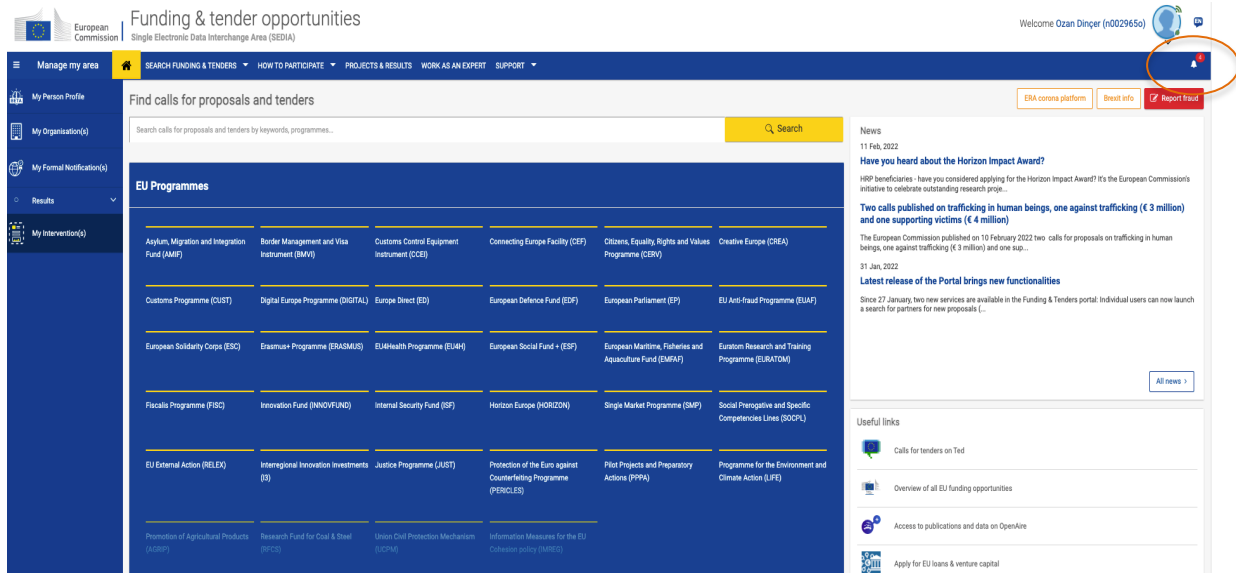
European Commission

Funding & tender opportunities
Single Electronic Data Interchange Area (SEDIA)

Welcome Ozan Dinçer (n002965o)

Manage my area

SEARCH FUNDING & TENDERS HOW TO PARTICIPATE PROJECTS & RESULTS WORK AS AN EXPERT SUPPORT

4

My Person Profile
My Organisation(s)
My Formal Notification(s)
Results
My Intervention(s)

Find calls for proposals and tenders

ERA corona platform Brexit info Report fraud

Search calls for proposals and tenders by keywords, programmes...

Search

EU Programmes

| Asylum, Migration and Integration Fund (AMIF) | Border Management and Visa Instrument (BMVI) | Customs Control Equipment Instrument (CCEI) | Connecting Europe Facility (CEF) | Citizens, Equality, Rights and Values Programme (CERV) | Creative Europe (CREA) |
|---|---|---|---|---|---|
| Customs Programme (CUST) | Digital Europe Programme (DIGITAL) | Europe Direct (ED) | European Defence Fund (EDF) | European Parliament (EP) | EU Anti-fraud Programme (EUAF) |
| European Solidarity Corps (ESC) | Erasmus+ Programme (ERASMUS) | EU4Health Programme (EU4H) | European Social Fund + (ESF) | European Maritime, Fisheries and Aquaculture Fund (EMFAF) | Euratom Research and Training Programme (EURATOM) |
| Fiscalis Programme (FISC) | Innovation Fund (INNOVFUND) | Internal Security Fund (ISF) | Horizon Europe (HORIZON) | Single Market Programme (SMP) | Social Prerogative and Specific Competencies Lines (SOCPL) |
| EU External Action (RELEX) | Interregional Innovation Investments (I3) | Justice Programme (JUST) | Protection of the Euro against Counterfeiting Programme (PERICLES) | Pilot Projects and Preparatory Actions (PPPA) | Programme for the Environment and Climate Action (LIFE) |
| Promotion of Agricultural Products (AGRIP) | Research Fund for Coal & Steel (RFCS) | Union Civil Protection Mechanism (UCPM) | Information Measures for the EU Cohesion policy (IMREG) | | |

News

11 Feb, 2022
Have you heard about the Horizon Impact Award?
HRP beneficiaries - have you considered applying for the Horizon Impact Award? It's the European Commission's initiative to celebrate outstanding research proje...

Two calls published on trafficking in human beings, one against trafficking (€ 3 million) and one supporting victims (€ 4 million)
The European Commission published on 10 February 2022 two calls for proposals on trafficking in human beings, one against trafficking (€ 3 million) and one sup...

31 Jan, 2022
Latest release of the Portal brings new functionalities
Since 27 January, two new services are available in the Funding & Tenders portal: Individual users can now launch a search for partners for new proposals (...

All news >

Useful links

Calls for tenders on Ted
Overview of all EU funding opportunities
Access to publications and data on OpenAire
Apply for EU loans & venture capital